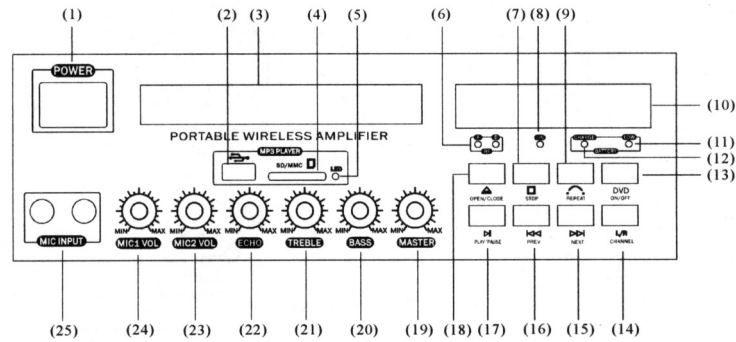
(1) (2) (3) (4) (5) (6) (7) (8) (9)

POWER

(10)

PORTABLE WIRELESS AMPLIFIER

MP3 PLAYER

SD/MMC

LED

CHARGE LOW

BATTERY

(11)

(12)

(13)

OPEN/CLOSE STOP REPEAT DVD ON/OFF

PLAY/PAUSE PREV NEXT L/R CHANNEL

MIC INPUT

MIN MAX MIC1 VOL

MIN MAX MIC2 VOL

MIN MAX ECHO

MIN MAX TREBLE

MIN MAX BASS

MIN MAX MASTER

(25) (24) (23) (22) (21) (20) (19) (18) (17) (16) (15) (14)